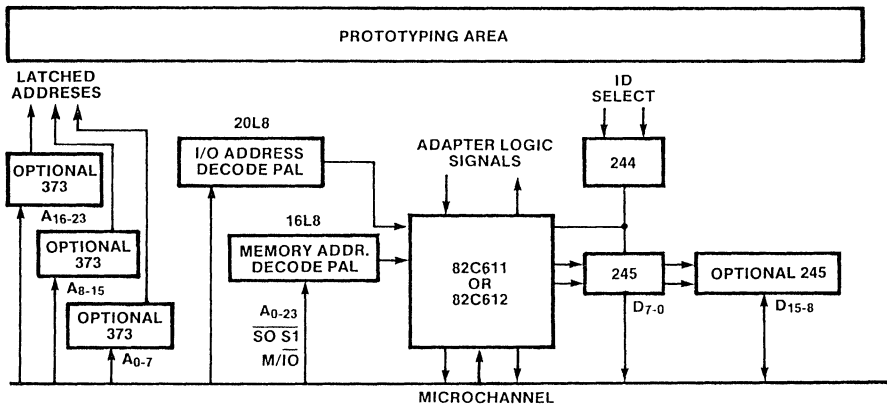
PROTOTYPING AREA

LATCHED ADDRESES

ID SELECT

20L8

I/O ADDRESS DECODE PAL

ADAPTER LOGIC SIGNALS

244

OPTIONAL 373

$A_{16-23}$

OPTIONAL 373

$A_{8-15}$

16L8

MEMORY ADDR. DECODE PAL

82C611 OR 82C612

245

OPTIONAL 245

OPTIONAL 373

$A_{0-7}$

$A_{0-23}$

$\overline{SO\ S1}$

$M/\overline{IO}$

$D_{7-0}$

$D_{15-8}$

MICROCHANNEL